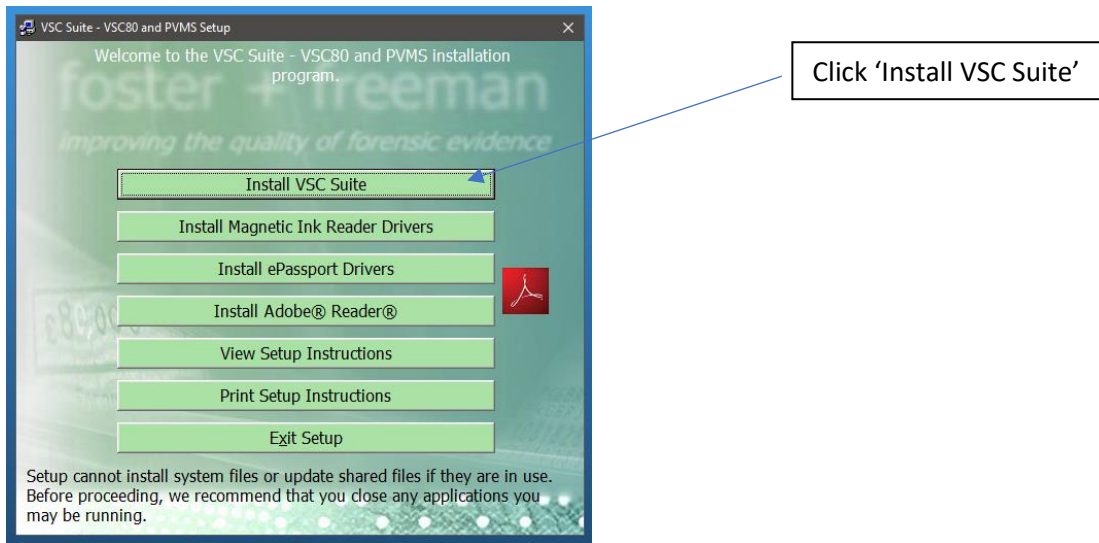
VSC Suite - VSC80 and PVMS Setup

Welcome to the VSC Suite - VSC80 and PVMS installation program.

foster + freeman

improving the quality of forensic evidence

Install VSC Suite

Install Magnetic Ink Reader Drivers

Install ePassport Drivers

Install Adobe® Reader®

View Setup Instructions

Print Setup Instructions

Exit Setup

Setup cannot install system files or update shared files if they are in use. Before proceeding, we recommend that you close any applications you may be running.

Click 'Install VSC Suite'